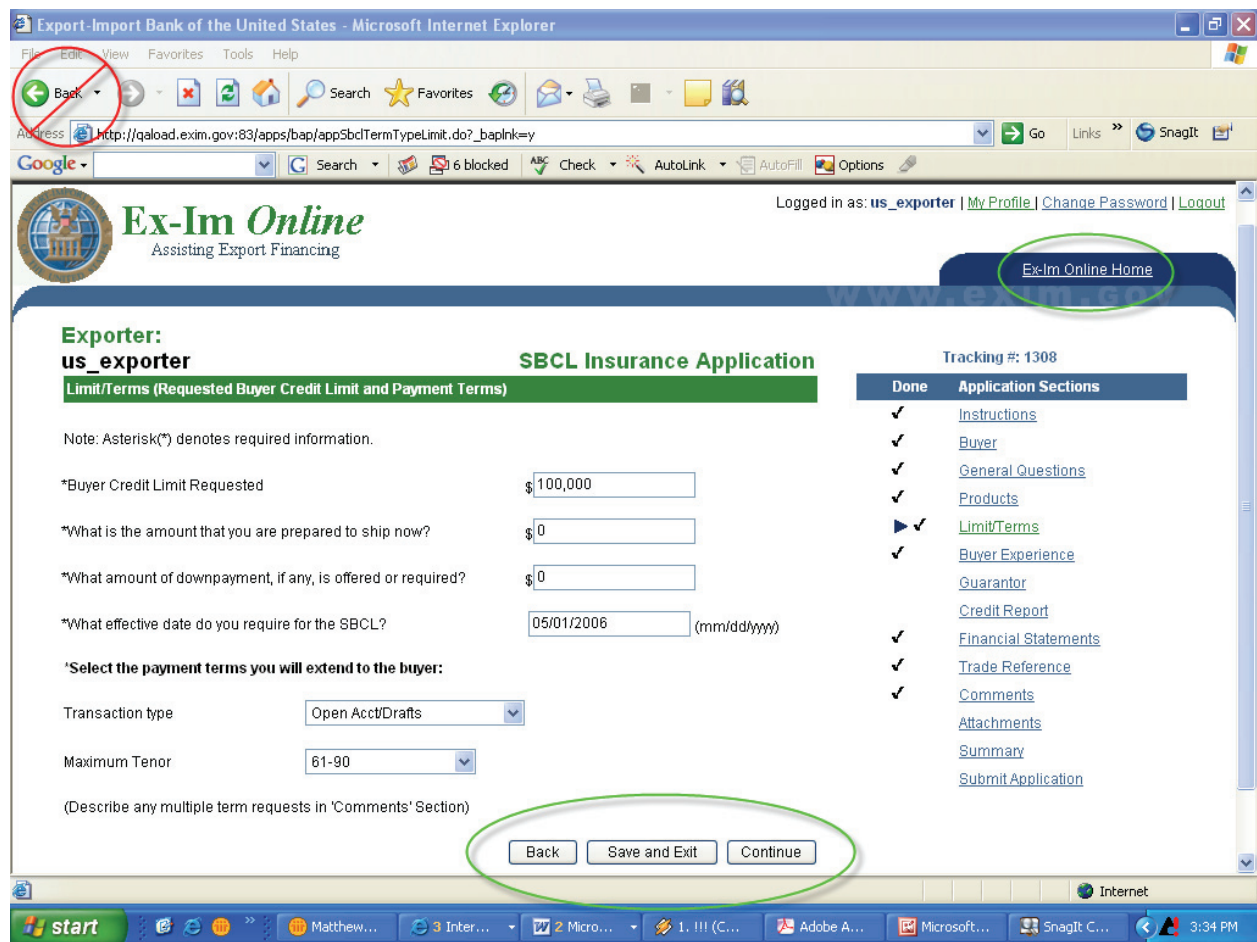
Export-Import Bank of the United States - Microsoft Internet Explorer

File Edit View Favorites Tools Help

Back Search Favorites

Address http://qaload.exim.gov:83/apps/bap/appSbclTermTypeLimit.do?_baplnk=y Go Links SnagIt

Google Search 6 blocked Check AutoLink AutoFill Options

Ex-Im Online
Assisting Export Financing

Logged in as: us_exporter | My Profile | Change Password | Logout

Ex-Im Online Home

www.exim.gov

Exporter:
us_exporter

SBCL Insurance Application

Limit/Terms (Requested Buyer Credit Limit and Payment Terms)

Note: Asterisk(*) denotes required information.

*Buyer Credit Limit Requested $ 100,000

*What is the amount that you are prepared to ship now? $ 0

*What amount of downpayment, if any, is offered or required? $ 0

*What effective date do you require for the SBCL? 05/01/2006 (mm/dd/yyyy)

*Select the payment terms you will extend to the buyer:

Transaction type Open Acct/Drafts

Maximum Tenor 61-90

(Describe any multiple term requests in 'Comments' Section)

Back Save and Exit Continue

Tracking #: 1308

| Done | Application Sections |
|---|---|
| ✓ | Instructions |
| ✓ | Buyer |
| ✓ | General Questions |
| ✓ | Products |
| ▶✓ | Limit/Terms |
| ✓ | Buyer Experience |
| | Guarantor |
| | Credit Report |
| ✓ | Financial Statements |
| ✓ | Trade Reference |
| ✓ | Comments |
| | Attachments |
| | Summary |
| | Submit Application |

Internet

start Matthew... 3 Inter... 2 Micro... 1. !!! (C... Adobe A... Microsoft... SnagIt C... 3:34 PM